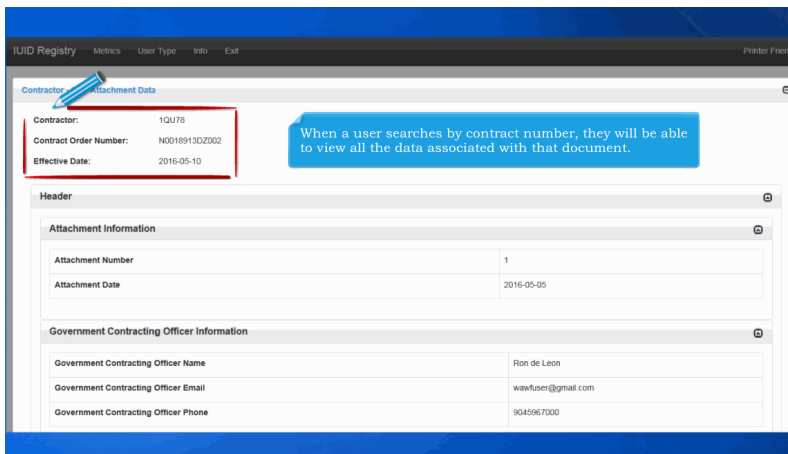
IUID Registry Metrics User Type Info Exit

Printer Frien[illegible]

Contractor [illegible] Attachment Data

Contractor: 1QU78
Contract Order Number: N0018913DZ002
Effective Date: 2016-05-10

When a user searches by contract number, they will be able to view all the data associated with that document.

Header

Attachment Information

| | |
|---|---|
| Attachment Number | 1 |
| Attachment Date | 2016-05-05 |

Government Contracting Officer Information

| | |
|---|---|
| Government Contracting Officer Name | Ron de Leon |
| Government Contracting Officer Email | wawfuser@gmail.com |
| Government Contracting Officer Phone | 9045967000 |